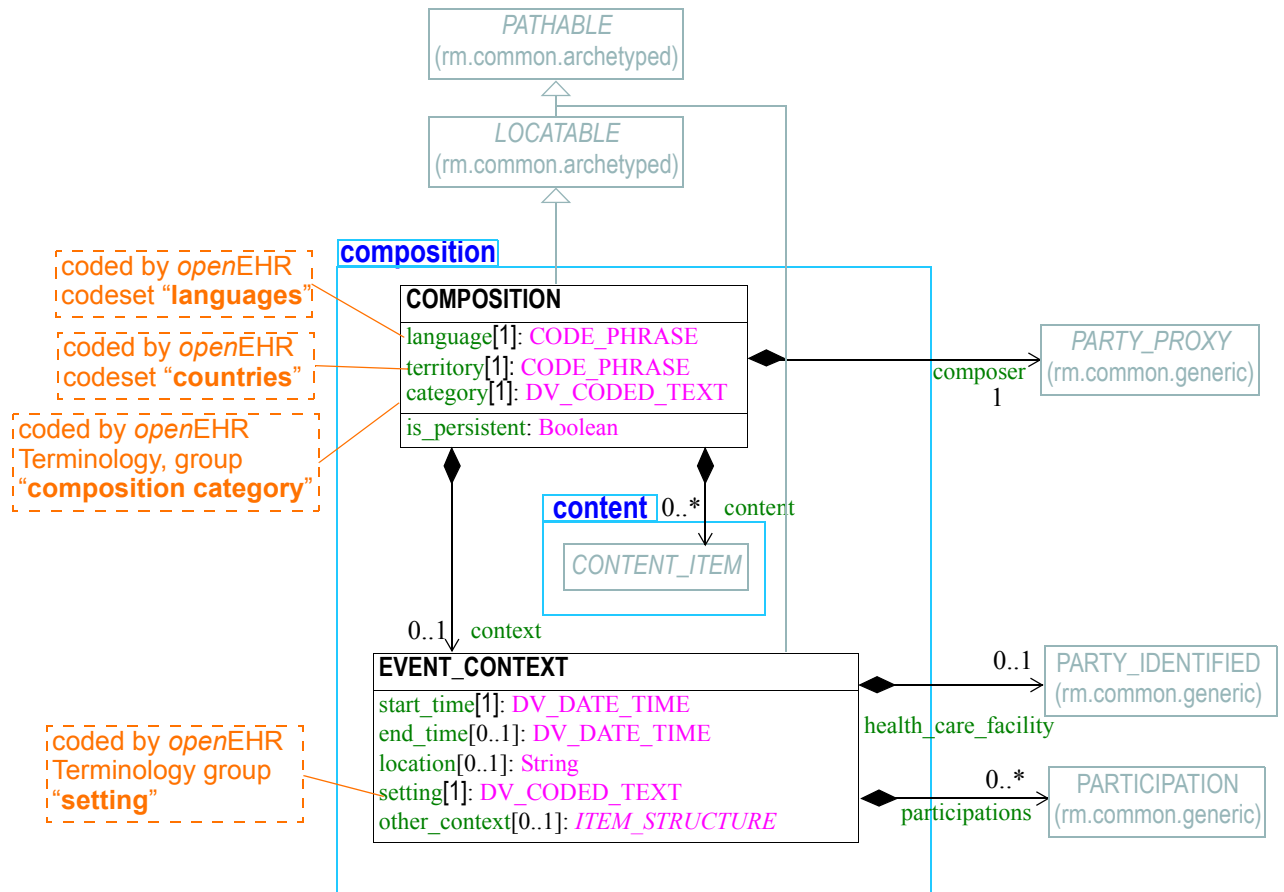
PATHABLE
(rm.common.archetyped)

LOCATABLE
(rm.common.archetyped)

composition

coded by openEHR codeset “languages”

coded by openEHR codeset “countries”

coded by openEHR Terminology, group “composition category”

COMPOSITION
language[1]: CODE_PHRASE
territory[1]: CODE_PHRASE
category[1]: DV_CODED_TEXT
is_persistent: Boolean

composer
1

PARTY_PROXY
(rm.common.generic)

content
0..*
content

CONTENT_ITEM

0..1
context

EVENT_CONTEXT
start_time[1]: DV_DATE_TIME
end_time[0..1]: DV_DATE_TIME
location[0..1]: String
setting[1]: DV_CODED_TEXT
other_context[0..1]: ITEM_STRUCTURE

coded by openEHR Terminology group “setting”

0..1
PARTY_IDENTIFIED
(rm.common.generic)
health_care_facility

0..*
PARTICIPATION
(rm.common.generic)
participations